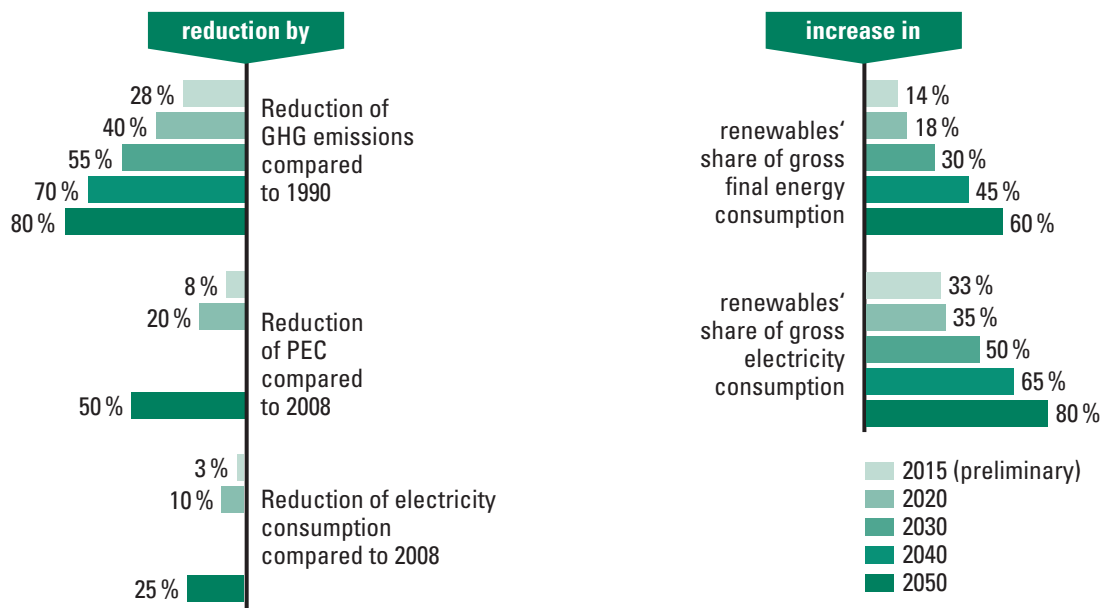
reduction by

28 %
40 %
55 %
70 %
80 %

Reduction of GHG emissions compared to 1990

8 %
20 %
50 %

Reduction of PEC compared to 2008

3 %
10 %
25 %

Reduction of electricity consumption compared to 2008

increase in

renewables' share of gross final energy consumption

14 %
18 %
30 %
45 %
60 %

renewables' share of gross electricity consumption

33 %
35 %
50 %
65 %
80 %

2015 (preliminary)
2020
2030
2040
2050